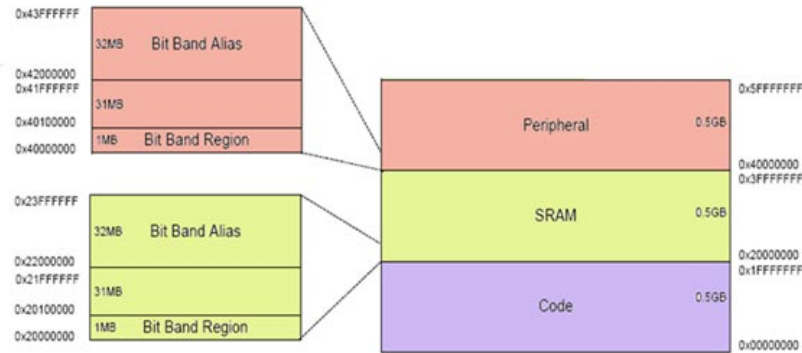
0x43FFFFFF
32MB Bit Band Alias
0x42000000
0x41FFFFFF
31MB
0x40100000
1MB Bit Band Region
0x40000000

0x23FFFFFF
32MB Bit Band Alias
0x22000000
0x21FFFFFF
31MB
0x20100000
1MB Bit Band Region
0x20000000

0x5FFFFFFF
Peripheral 0.5GB
0x40000000
0x3FFFFFFF
SRAM 0.5GB
0x20000000
0x1FFFFFFF
Code 0.5GB
0x00000000